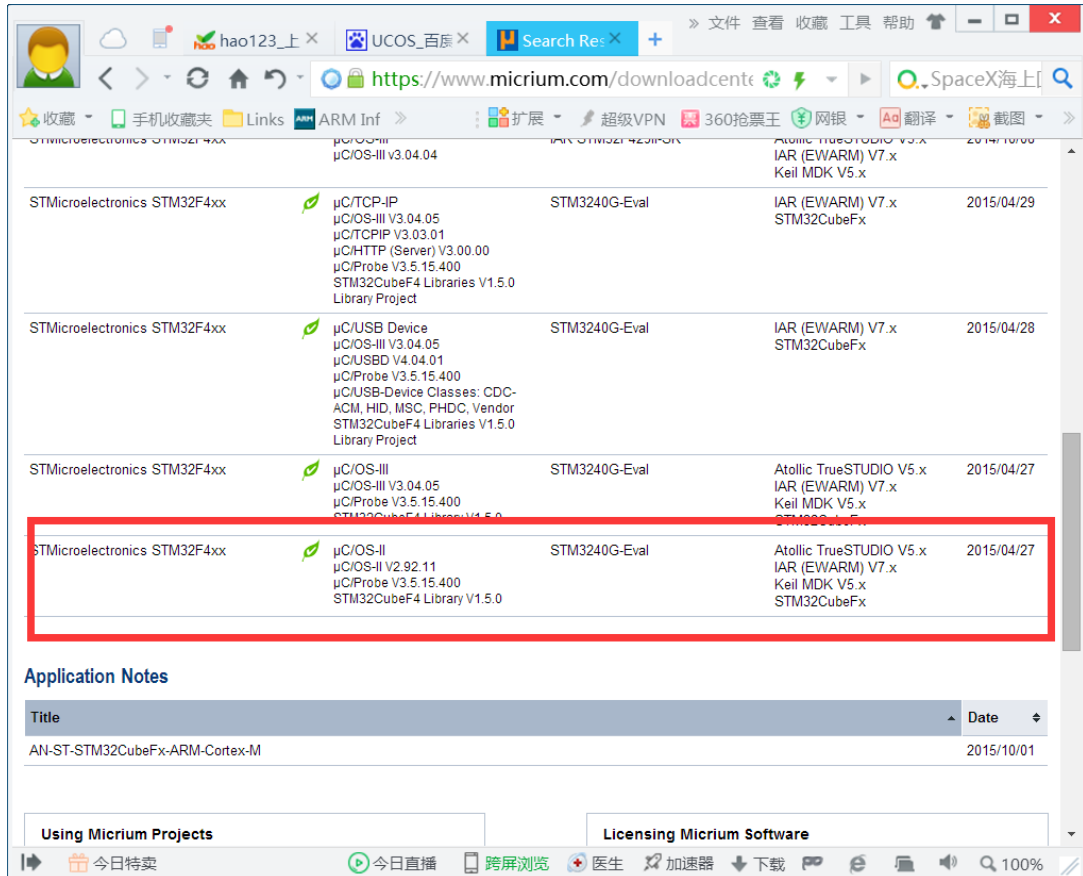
hao123_上 ×  UCOS_百度 ×  Search Re ×  +
» 文件 查看 收藏 工具 帮助
https://www.micrium.com/downloadcente
SpaceX海上[
收藏  手机收藏夹  Links  ARM Inf  »  扩展  超级VPN  360抢票王  网银  翻译  截图  »

| | | | | |
|---|---|---|---|---|
| STMicroelectronics STM32F4xx | µC/OS-III µC/OS-III v3.04.04 | IAR STM32F429II-SK | Atollic TrueSTUDIO V5.x IAR (EWARM) V7.x Keil MDK V5.x | 2014/10/06 |
| STMicroelectronics STM32F4xx | µC/TCP-IP µC/OS-III V3.04.05 µC/TCPIP V3.03.01 µC/HTTP (Server) V3.00.00 µC/Probe V3.5.15.400 STM32CubeF4 Libraries V1.5.0 Library Project | STM3240G-Eval | IAR (EWARM) V7.x STM32CubeFx | 2015/04/29 |
| STMicroelectronics STM32F4xx | µC/USB Device µC/OS-III V3.04.05 µC/USBD V4.04.01 µC/Probe V3.5.15.400 µC/USB-Device Classes: CDC-ACM, HID, MSC, PHDC, Vendor STM32CubeF4 Libraries V1.5.0 Library Project | STM3240G-Eval | IAR (EWARM) V7.x STM32CubeFx | 2015/04/28 |
| STMicroelectronics STM32F4xx | µC/OS-III µC/OS-III V3.04.05 µC/Probe V3.5.15.400 STM32CubeF4 Library V1.5.0 | STM3240G-Eval | Atollic TrueSTUDIO V5.x IAR (EWARM) V7.x Keil MDK V5.x STM32CubeFx | 2015/04/27 |
| STMicroelectronics STM32F4xx | µC/OS-II µC/OS-II V2.92.11 µC/Probe V3.5.15.400 STM32CubeF4 Library V1.5.0 | STM3240G-Eval | Atollic TrueSTUDIO V5.x IAR (EWARM) V7.x Keil MDK V5.x STM32CubeFx | 2015/04/27 |

Application Notes

| Title | Date |
|---|---|
| AN-ST-STM32CubeFx-ARM-Cortex-M | 2015/10/01 |

Using Micrium Projects

Licensing Micrium Software

今日特卖  今日直播  跨屏浏览  医生  加速器  下载  100%